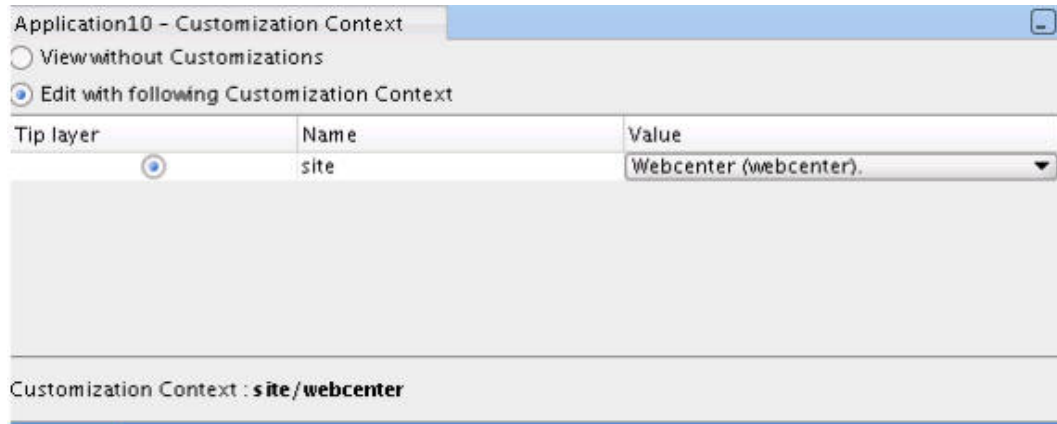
Application10 - Customization Context

View without Customizations

Edit with following Customization Context

| Tip layer | Name | Value |
|---|---|---|
|  | site | Webcenter (webcenter). |

Customization Context : **site/webcenter**